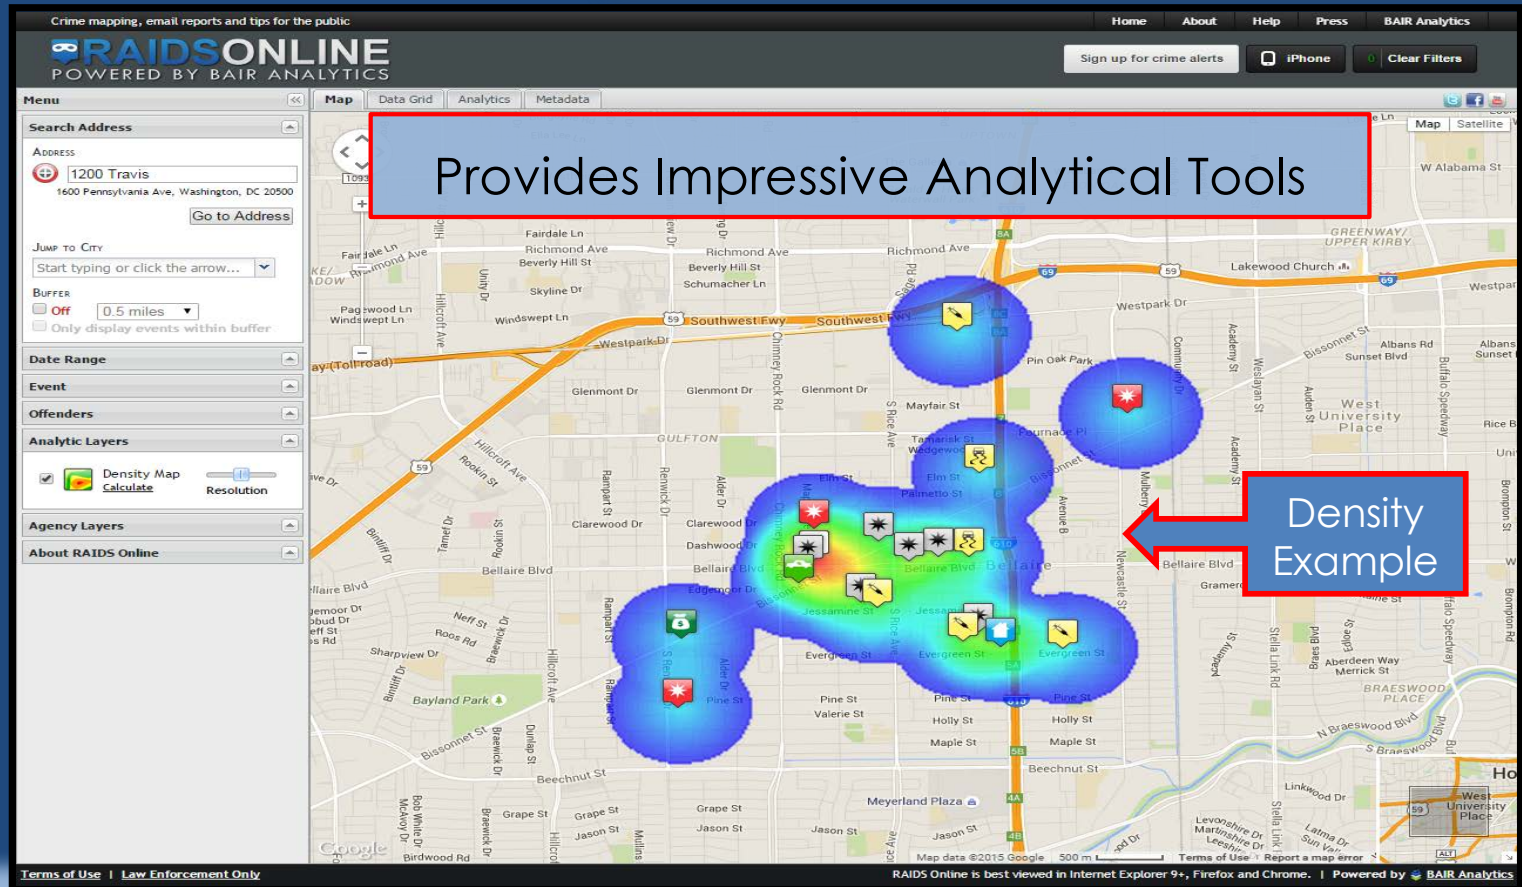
Crime mapping, email reports and tips for the public

Home | About | Help | Press | BAIR Analytics

RAIDSONLINE
POWERED BY BAIR ANALYTICS

Sign up for crime alerts | iPhone | Clear Filters

Menu

Map | Data Grid | Analytics | Metadata

Map | Satellite

Search Address

Address
1200 Travis
1600 Pennsylvania Ave, Washington, DC 20500
Go to Address

Jump to City
Start typing or click the arrow...

Buffer
Off 0.5 miles
Only display events within buffer

Date Range
Event
Offenders
Analytic Layers

Density Map
Calculate
Resolution

Agency Layers
About RAIDS Online

Provides Impressive Analytical Tools

Density Example

Fairdale Ln
Richmond Ave
Beverly Hill St
Skyline Dr
Windswept Ln
Southwest Fwy
Westpark Dr
Glenmont Dr
Gulfton
Clarewood Dr
Dashwood Dr
Bellaire Blvd
Evergreen St
Pine St
Valerie St
Holly St
Maple St
Beechnut St
Grape St
Jason St
Meyerland Plaza
Bayland Park
Sharpview Dr
Bissonnet St
Lakewood Church
Greenway/Upper Kirby
W Alabama St
Pin Oak Park
Mayfair St
Elm St
Palmetto St
Jessamine St
Newcastle St
West University Place
Braeswood Place
N Braeswood Blvd
S Braeswood Blvd
Aberdeen Way
Merrick St
Linkwood Dr
Birdwood Rd

Map data ©2015 Google | 500 m | Terms of Use | Report a map error

Terms of Use | Law Enforcement Only

RAIDS Online is best viewed in Internet Explorer 9+, Firefox and Chrome. | Powered by BAIR Analytics